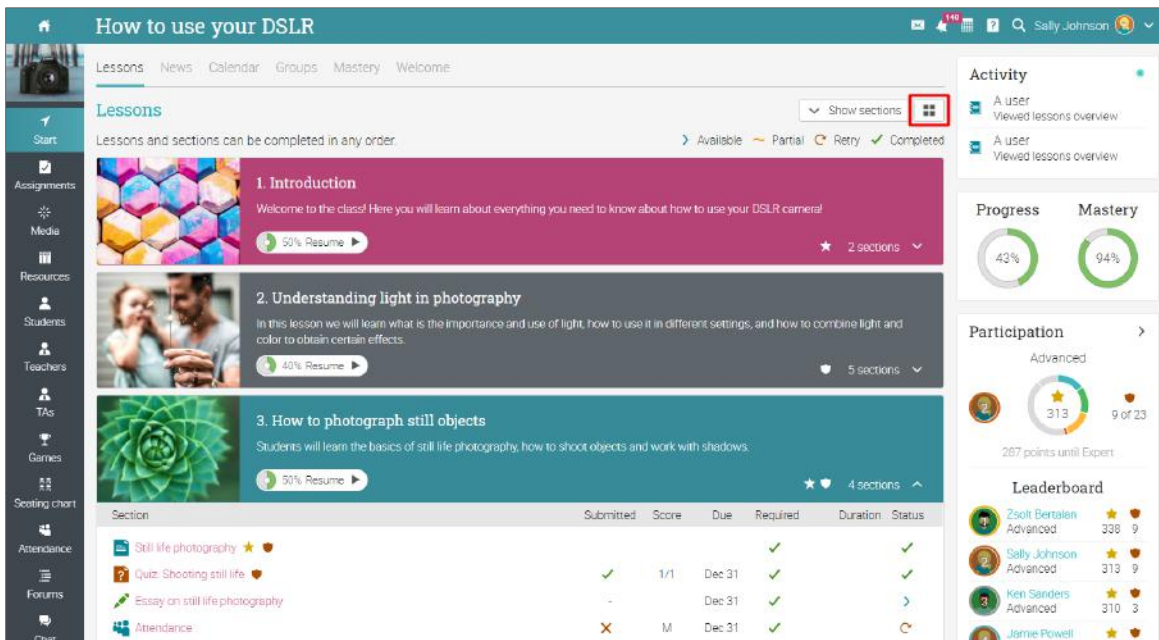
How to use your DSLR

140

Sally Johnson

Start
Assignments
Media
Resources
Students
Teachers
TAs
Games
Seating chart
Attendance
Forums
Chat

Lessons News Calendar Groups Mastery Welcome

Lessons

Show sections

Lessons and sections can be completed in any order.

Available Partial Retry Completed

1. Introduction
Welcome to the class! Here you will learn about everything you need to know about how to use your DSLR camera!
50% Resume
2 sections

2. Understanding light in photography
In this lesson we will learn what is the importance and use of light, how to use it in different settings, and how to combine light and color to obtain certain effects.
40% Resume
5 sections

3. How to photograph still objects
Students will learn the basics of still life photography, how to shoot objects and work with shadows.
50% Resume
4 sections

| Section | Submitted | Score | Due | Required | Duration | Status |
|---|---|---|---|---|---|---|
| Still life photography | | | | ✓ | | ✓ |
| Quiz: Shooting still life | ✓ | 1/1 | Dec 31 | ✓ | | ✓ |
| Essay on still life photography | - | | Dec 31 | ✓ | | |
| Attendance | ✕ | M | Dec 31 | ✓ | | |

Activity
A user
Viewed lessons overview
A user
Viewed lessons overview

Progress
43%
Mastery
94%

Participation
Advanced
313
9 of 23
287 points until Expert

Leaderboard
Zsolt Bertalan
Advanced 338 9
Sally Johnson
Advanced 313 9
Ken Sanders
Advanced 310 3
Jamie Powell